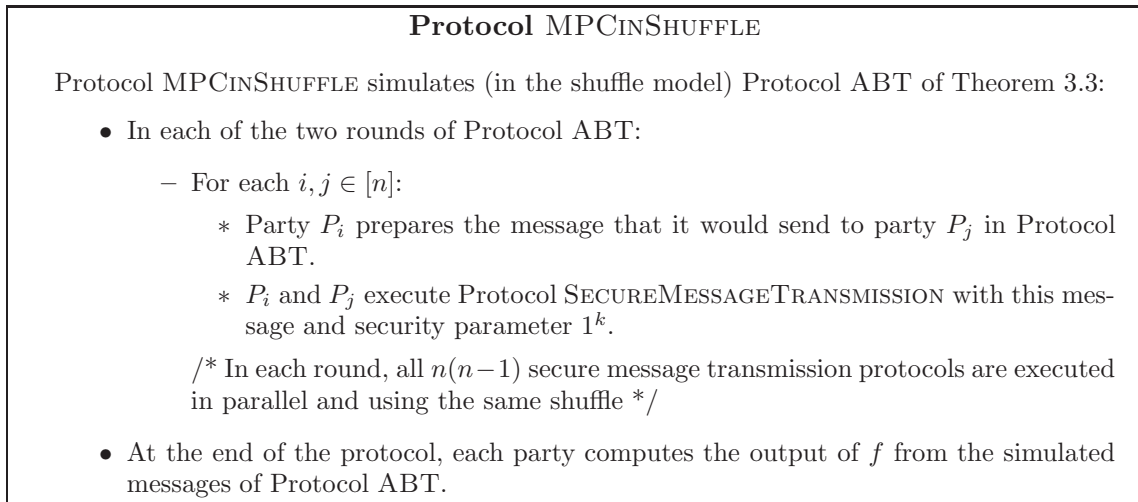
**Protocol** MPCInShuffle

Protocol MPCInShuffle simulates (in the shuffle model) Protocol ABT of Theorem 3.3:

- In each of the two rounds of Protocol ABT:
  - For each $i, j \in [n]$:
    - Party $P_i$ prepares the message that it would send to party $P_j$ in Protocol ABT.
    - $P_i$ and $P_j$ execute Protocol SecureMessageTransmission with this message and security parameter $1^k$.

  /* In each round, all $n(n-1)$ secure message transmission protocols are executed in parallel and using the same shuffle */

- At the end of the protocol, each party computes the output of $f$ from the simulated messages of Protocol ABT.